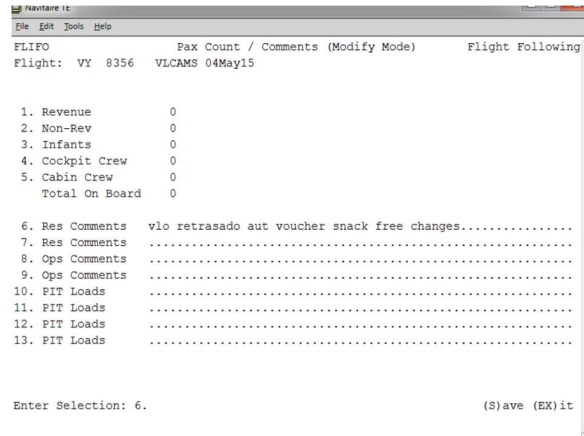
Navitaire TE

File Edit Tools Help

FLIFO Pax Count / Comments (Modify Mode) Flight Following
Flight: VY 8356 VLCAMS 04May15

1. Revenue 0
2. Non-Rev 0
3. Infants 0
4. Cockpit Crew 0
5. Cabin Crew 0
Total On Board 0

6. Res Comments vlo retrasado aut voucher snack free changes................
7. Res Comments ...............................................................
8. Ops Comments ...............................................................
9. Ops Comments ...............................................................
10. PIT Loads ...............................................................
11. PIT Loads ...............................................................
12. PIT Loads ...............................................................
13. PIT Loads ...............................................................

Enter Selection: 6. (S)ave (EX)it